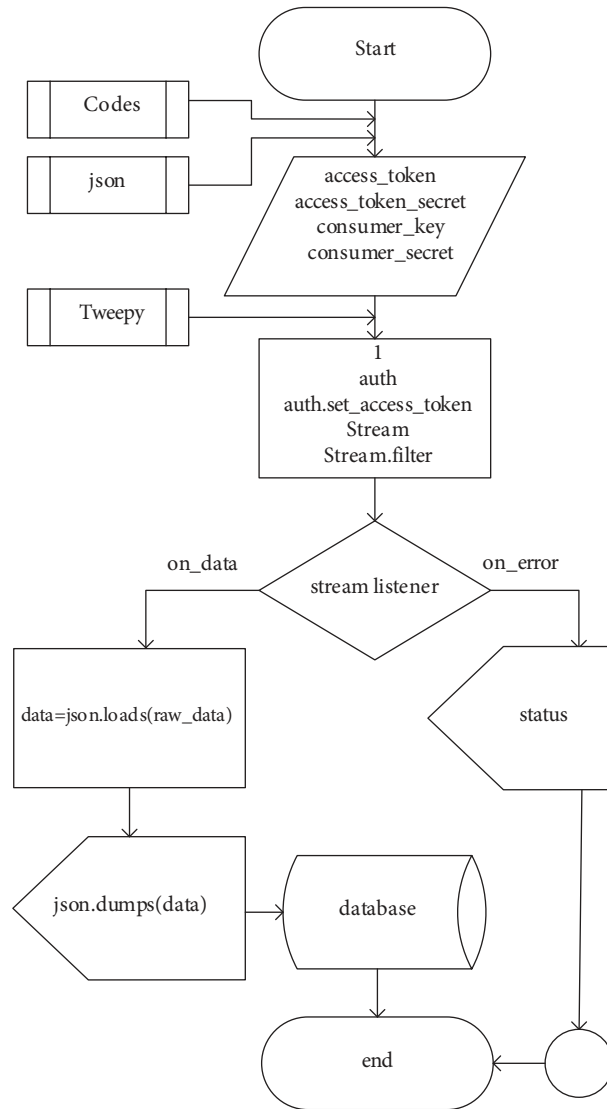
Start

Codes

json

access_token
access_token_secret
consumer_key
consumer_secret

Tweepy

1
auth
auth.set_access_token
Stream
Stream.filter

on_data

stream listener

on_error

data=json.loads(raw_data)

status

json.dumps(data)

database

end